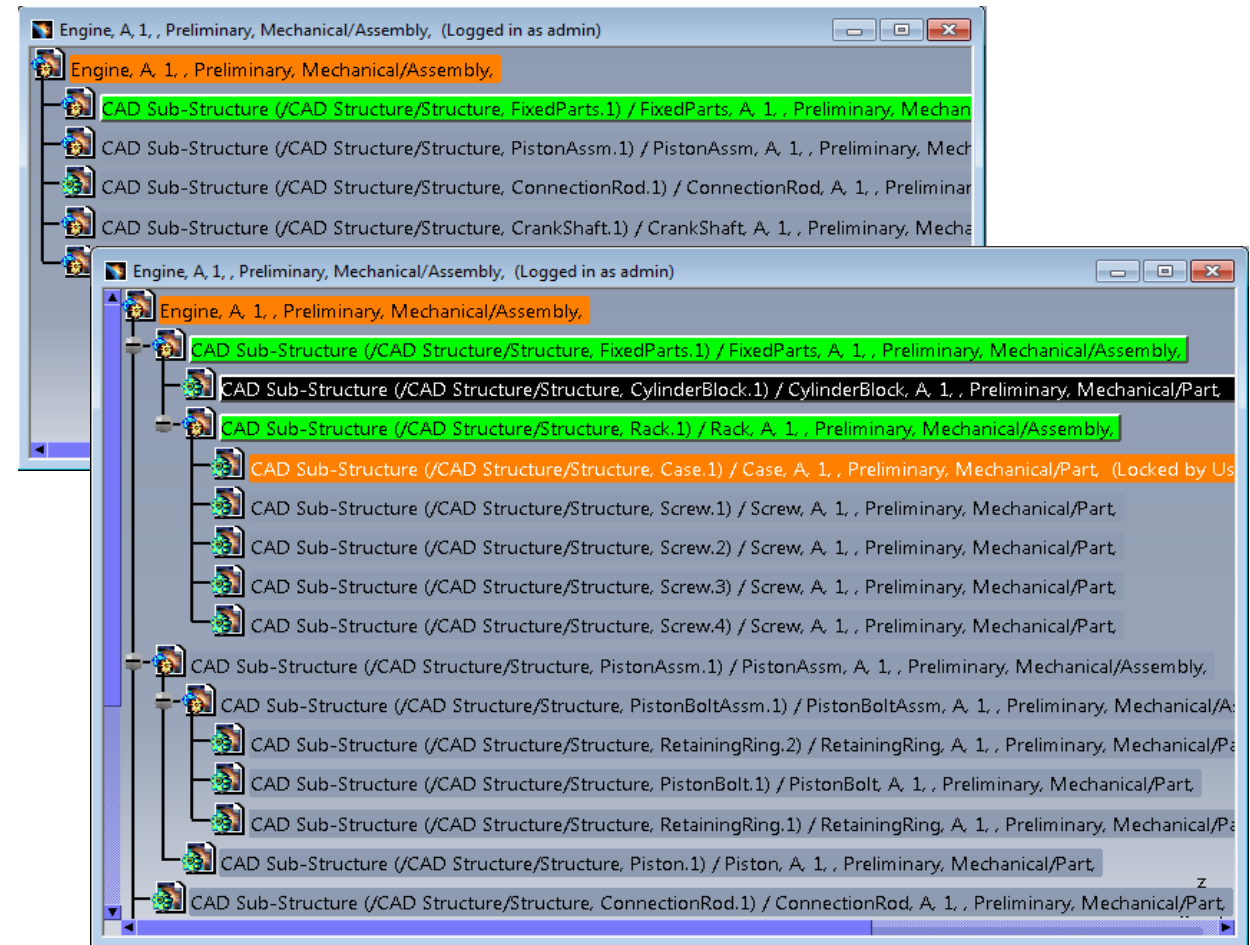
Engine, A, 1, , Preliminary, Mechanical/Assembly, (Logged in as admin)

Engine, A, 1, , Preliminary, Mechanical/Assembly,

CAD Sub-Structure (/CAD Structure/Structure, FixedParts.1) / FixedParts, A, 1, , Preliminary, Mechan

CAD Sub-Structure (/CAD Structure/Structure, PistonAssm.1) / PistonAssm, A, 1, , Preliminary, Mech

CAD Sub-Structure (/CAD Structure/Structure, ConnectionRod.1) / ConnectionRod, A, 1, , Prelimina

CAD Sub-Structure (/CAD Structure/Structure, CrankShaft.1) / CrankShaft, A, 1, , Preliminary, Mecha

Engine, A, 1, , Preliminary, Mechanical/Assembly, (Logged in as admin)

Engine, A, 1, , Preliminary, Mechanical/Assembly,

CAD Sub-Structure (/CAD Structure/Structure, FixedParts.1) / FixedParts, A, 1, , Preliminary, Mechanical/Assembly,

CAD Sub-Structure (/CAD Structure/Structure, CylinderBlock.1) / CylinderBlock, A, 1, , Preliminary, Mechanical/Part,

CAD Sub-Structure (/CAD Structure/Structure, Rack.1) / Rack, A, 1, , Preliminary, Mechanical/Assembly,

CAD Sub-Structure (/CAD Structure/Structure, Case.1) / Case, A, 1, , Preliminary, Mechanical/Part, (Locked by Us

CAD Sub-Structure (/CAD Structure/Structure, Screw.1) / Screw, A, 1, , Preliminary, Mechanical/Part,

CAD Sub-Structure (/CAD Structure/Structure, Screw.2) / Screw, A, 1, , Preliminary, Mechanical/Part,

CAD Sub-Structure (/CAD Structure/Structure, Screw.3) / Screw, A, 1, , Preliminary, Mechanical/Part,

CAD Sub-Structure (/CAD Structure/Structure, Screw.4) / Screw, A, 1, , Preliminary, Mechanical/Part,

CAD Sub-Structure (/CAD Structure/Structure, PistonAssm.1) / PistonAssm, A, 1, , Preliminary, Mechanical/Assembly,

CAD Sub-Structure (/CAD Structure/Structure, PistonBoltAssm.1) / PistonBoltAssm, A, 1, , Preliminary, Mechanical/A

CAD Sub-Structure (/CAD Structure/Structure, RetainingRing.2) / RetainingRing, A, 1, , Preliminary, Mechanical/Pa

CAD Sub-Structure (/CAD Structure/Structure, PistonBolt.1) / PistonBolt, A, 1, , Preliminary, Mechanical/Part,

CAD Sub-Structure (/CAD Structure/Structure, RetainingRing.1) / RetainingRing, A, 1, , Preliminary, Mechanical/Pa

CAD Sub-Structure (/CAD Structure/Structure, Piston.1) / Piston, A, 1, , Preliminary, Mechanical/Part,

CAD Sub-Structure (/CAD Structure/Structure, ConnectionRod.1) / ConnectionRod, A, 1, , Preliminary, Mechanical/Part,

z